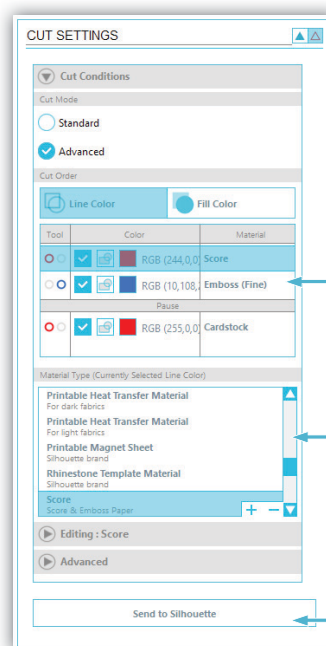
CUT SETTINGS

Cut Conditions

Cut Mode

Standard

Advanced

Cut Order

Line Color

Fill Color

| Tool | Color | Material |
|---|---|---|
| | RGB (244,0,0 | Score |
| | RGB (10,108, | Emboss (Fine) |
| | Pause | |
| | RGB (255,0,0 | Cardstock |

Material Type (Currently Selected Line Color)

Printable Heat Transfer Material
For dark fabrics

Printable Heat Transfer Material
For light fabrics

Printable Magnet Sheet
Silhouette brand

Rhinestone Template Material
Silhouette brand

Score
Score & Emboss Paper

+ −

Editing : Score

Advanced

Send to Silhouette